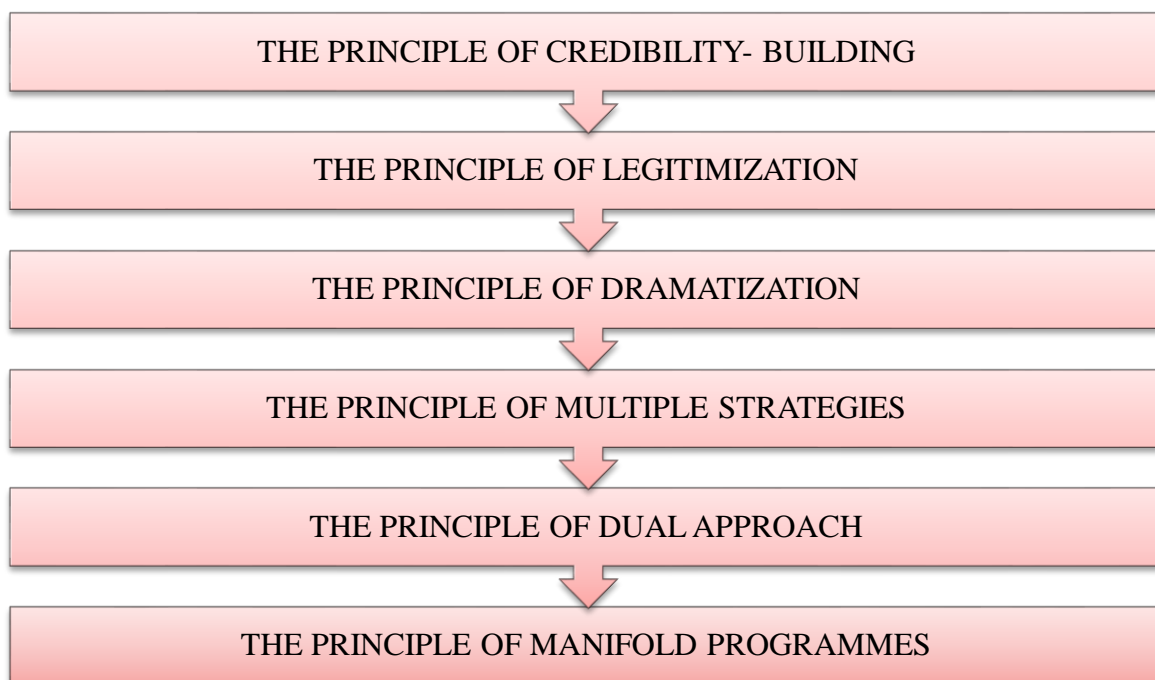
THE PRINCIPLE OF CREDIBILITY- BUILDING

THE PRINCIPLE OF LEGITIMIZATION

THE PRINCIPLE OF DRAMATIZATION

THE PRINCIPLE OF MULTIPLE STRATEGIES

THE PRINCIPLE OF DUAL APPROACH

THE PRINCIPLE OF MANIFOLD PROGRAMMES